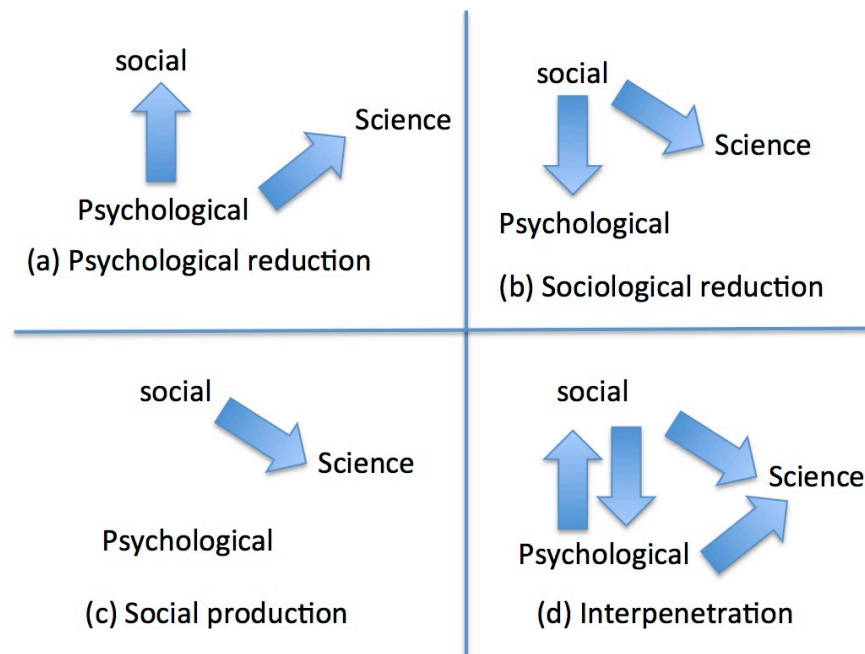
social

Science

Psychological

(a) Psychological reduction

social

Science

Psychological

(b) Sociological reduction

social

Science

Psychological

(c) Social production

social

Science

Psychological

(d) Interpenetration